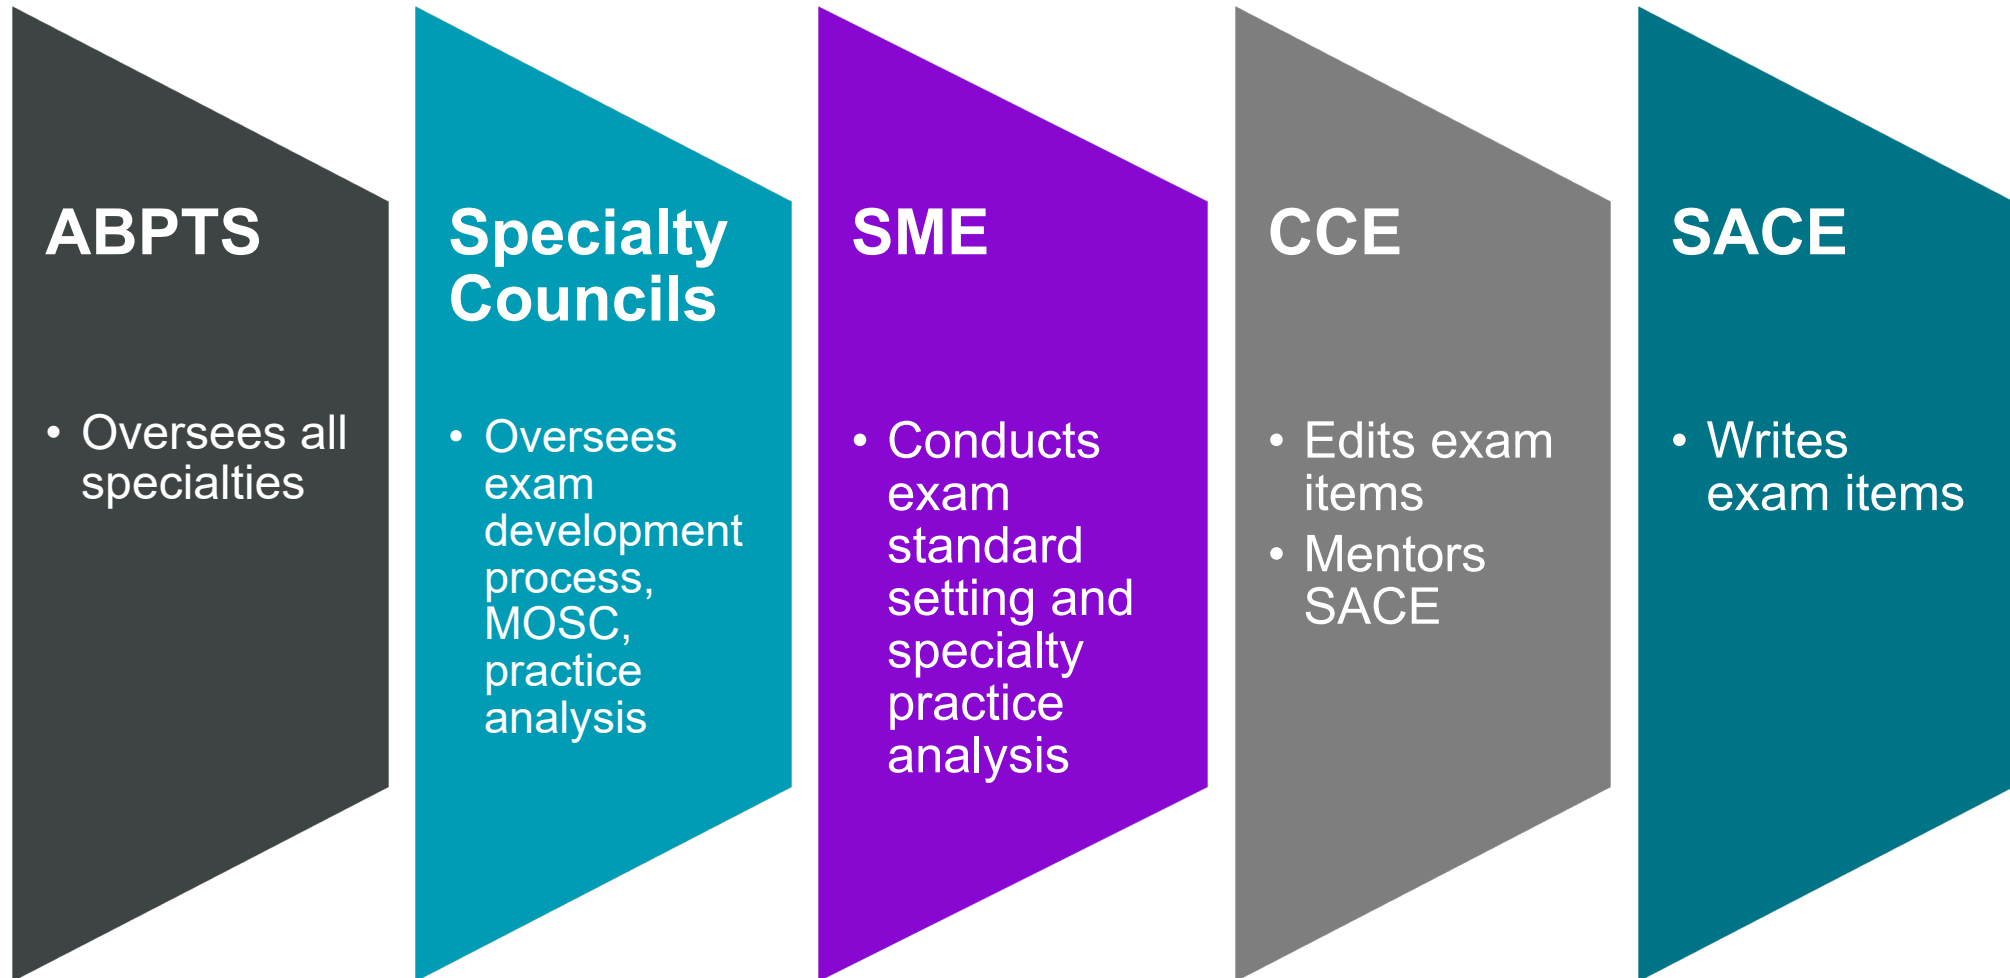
ABPTS

• Oversees all specialties

Specialty Councils

• Oversees exam development process, MOSC, practice analysis

SME

• Conducts exam standard setting and specialty practice analysis

CCE

• Edits exam items
• Mentors SACE

SACE

• Writes exam items